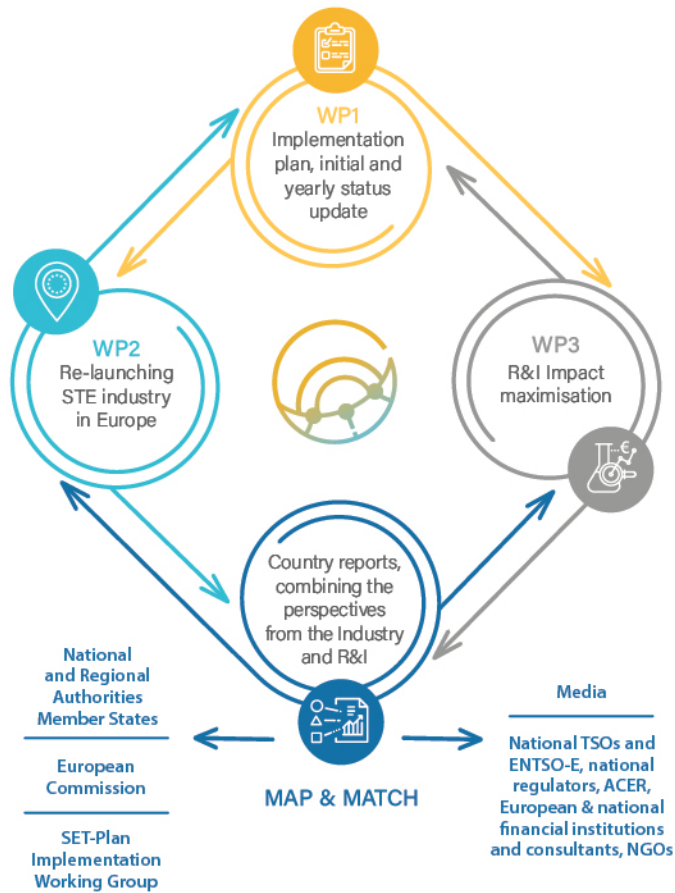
WP1
Implementation plan, initial and yearly status update

WP2
Re-launching STE industry in Europe

WP3
R&I Impact maximisation

Country reports, combining the perspectives from the Industry and R&I

MAP & MATCH

National and Regional Authorities Member States

European Commission

SET-Plan Implementation Working Group

Media

National TSOs and ENTSO-E, national regulators, ACER, European & national financial institutions and consultants, NGOs